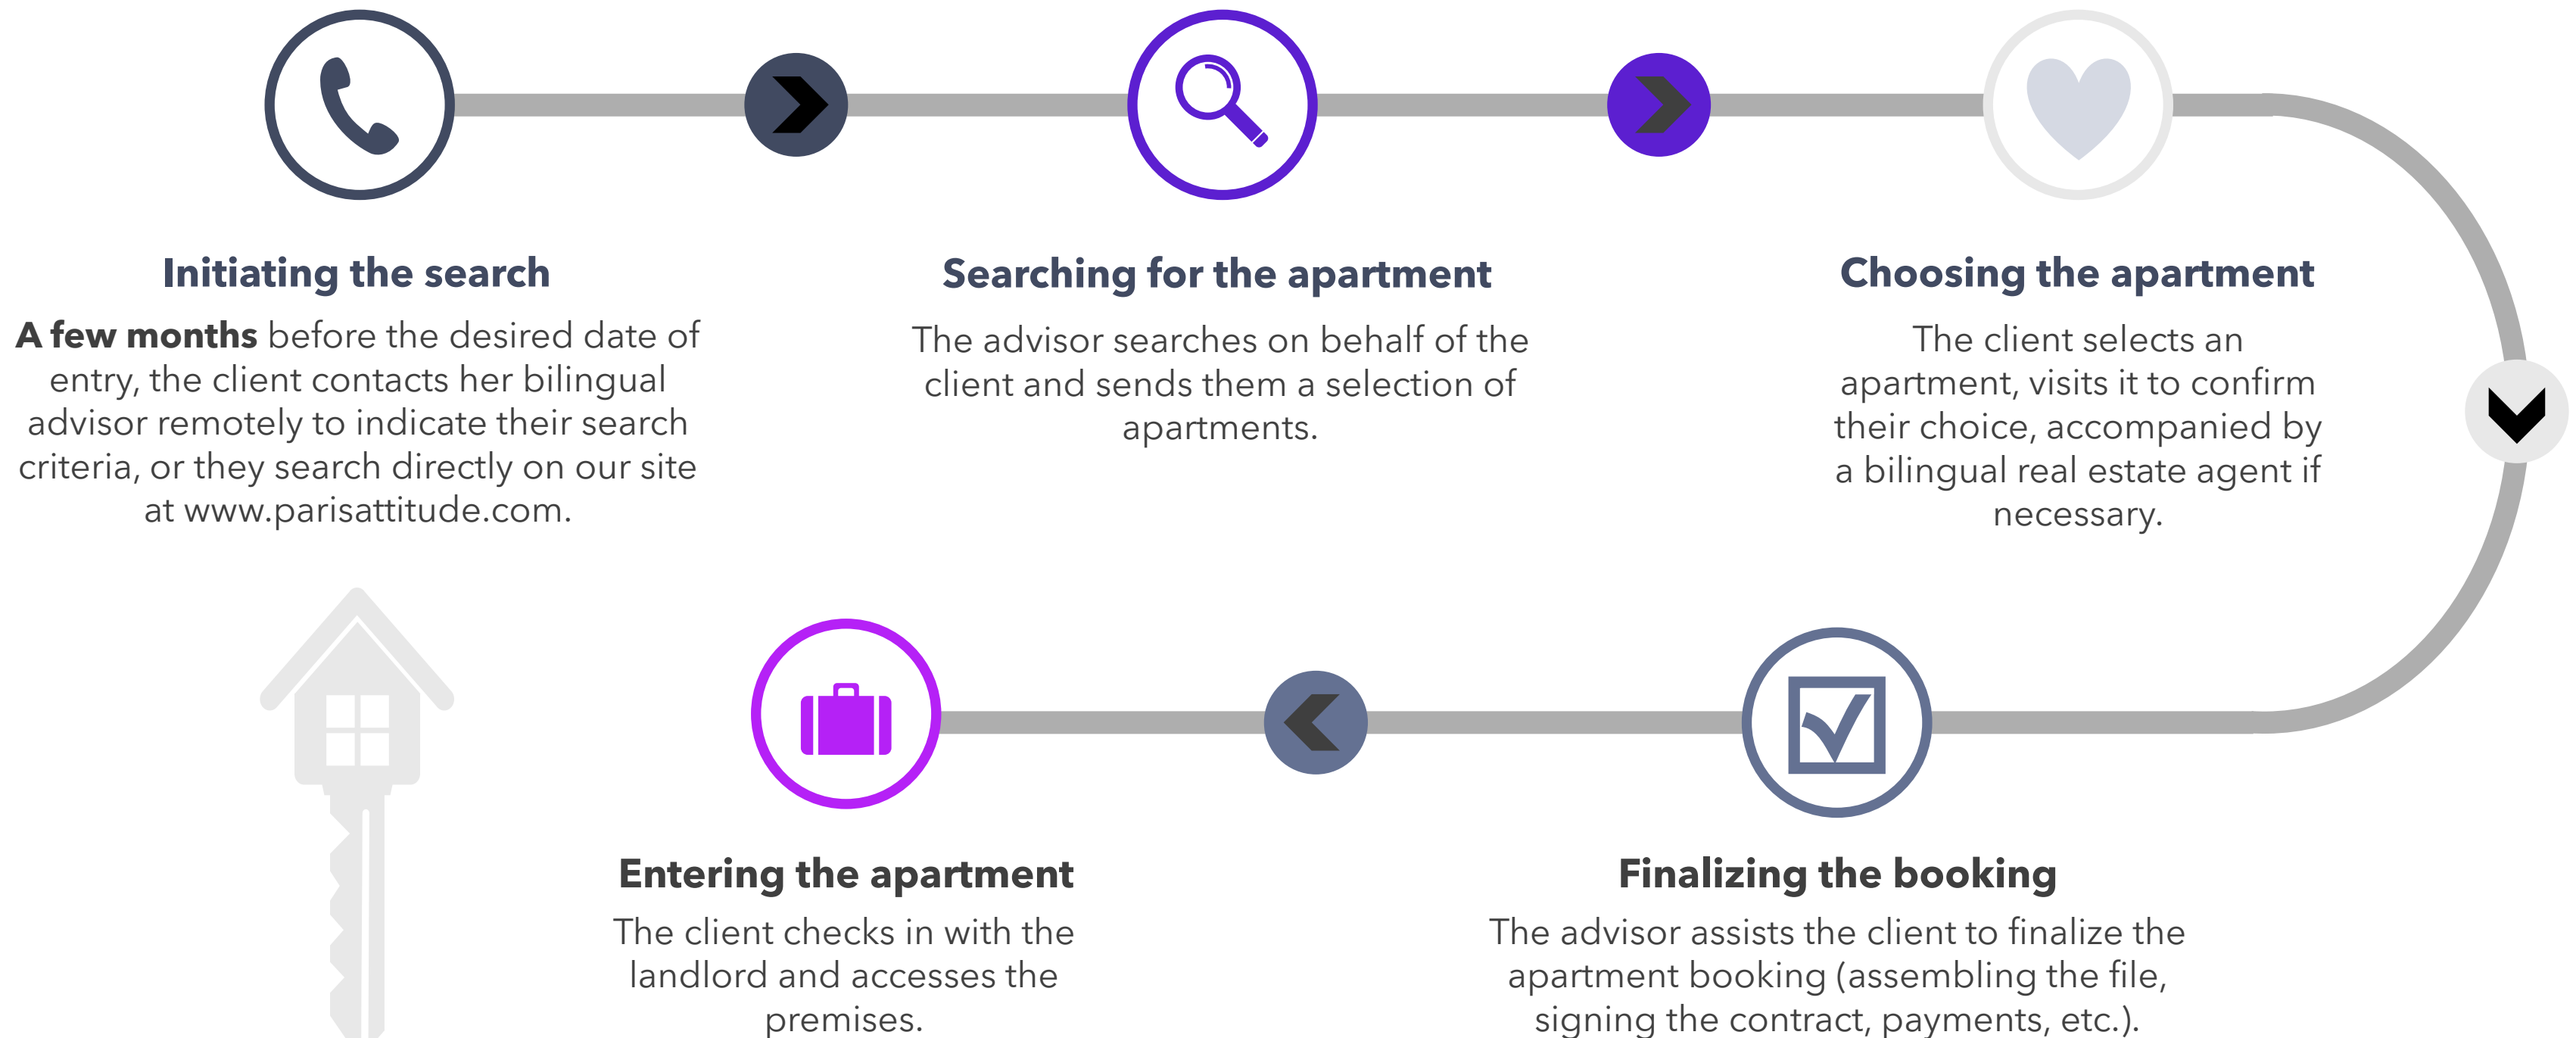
Initiating the search

**A few months** before the desired date of entry, the client contacts her bilingual advisor remotely to indicate their search criteria, or they search directly on our site at www.parisattitude.com.

Searching for the apartment

The advisor searches on behalf of the client and sends them a selection of apartments.

Choosing the apartment

The client selects an apartment, visits it to confirm their choice, accompanied by a bilingual real estate agent if necessary.

Entering the apartment

The client checks in with the landlord and accesses the premises.

Finalizing the booking

The advisor assists the client to finalize the apartment booking (assembling the file, signing the contract, payments, etc.).